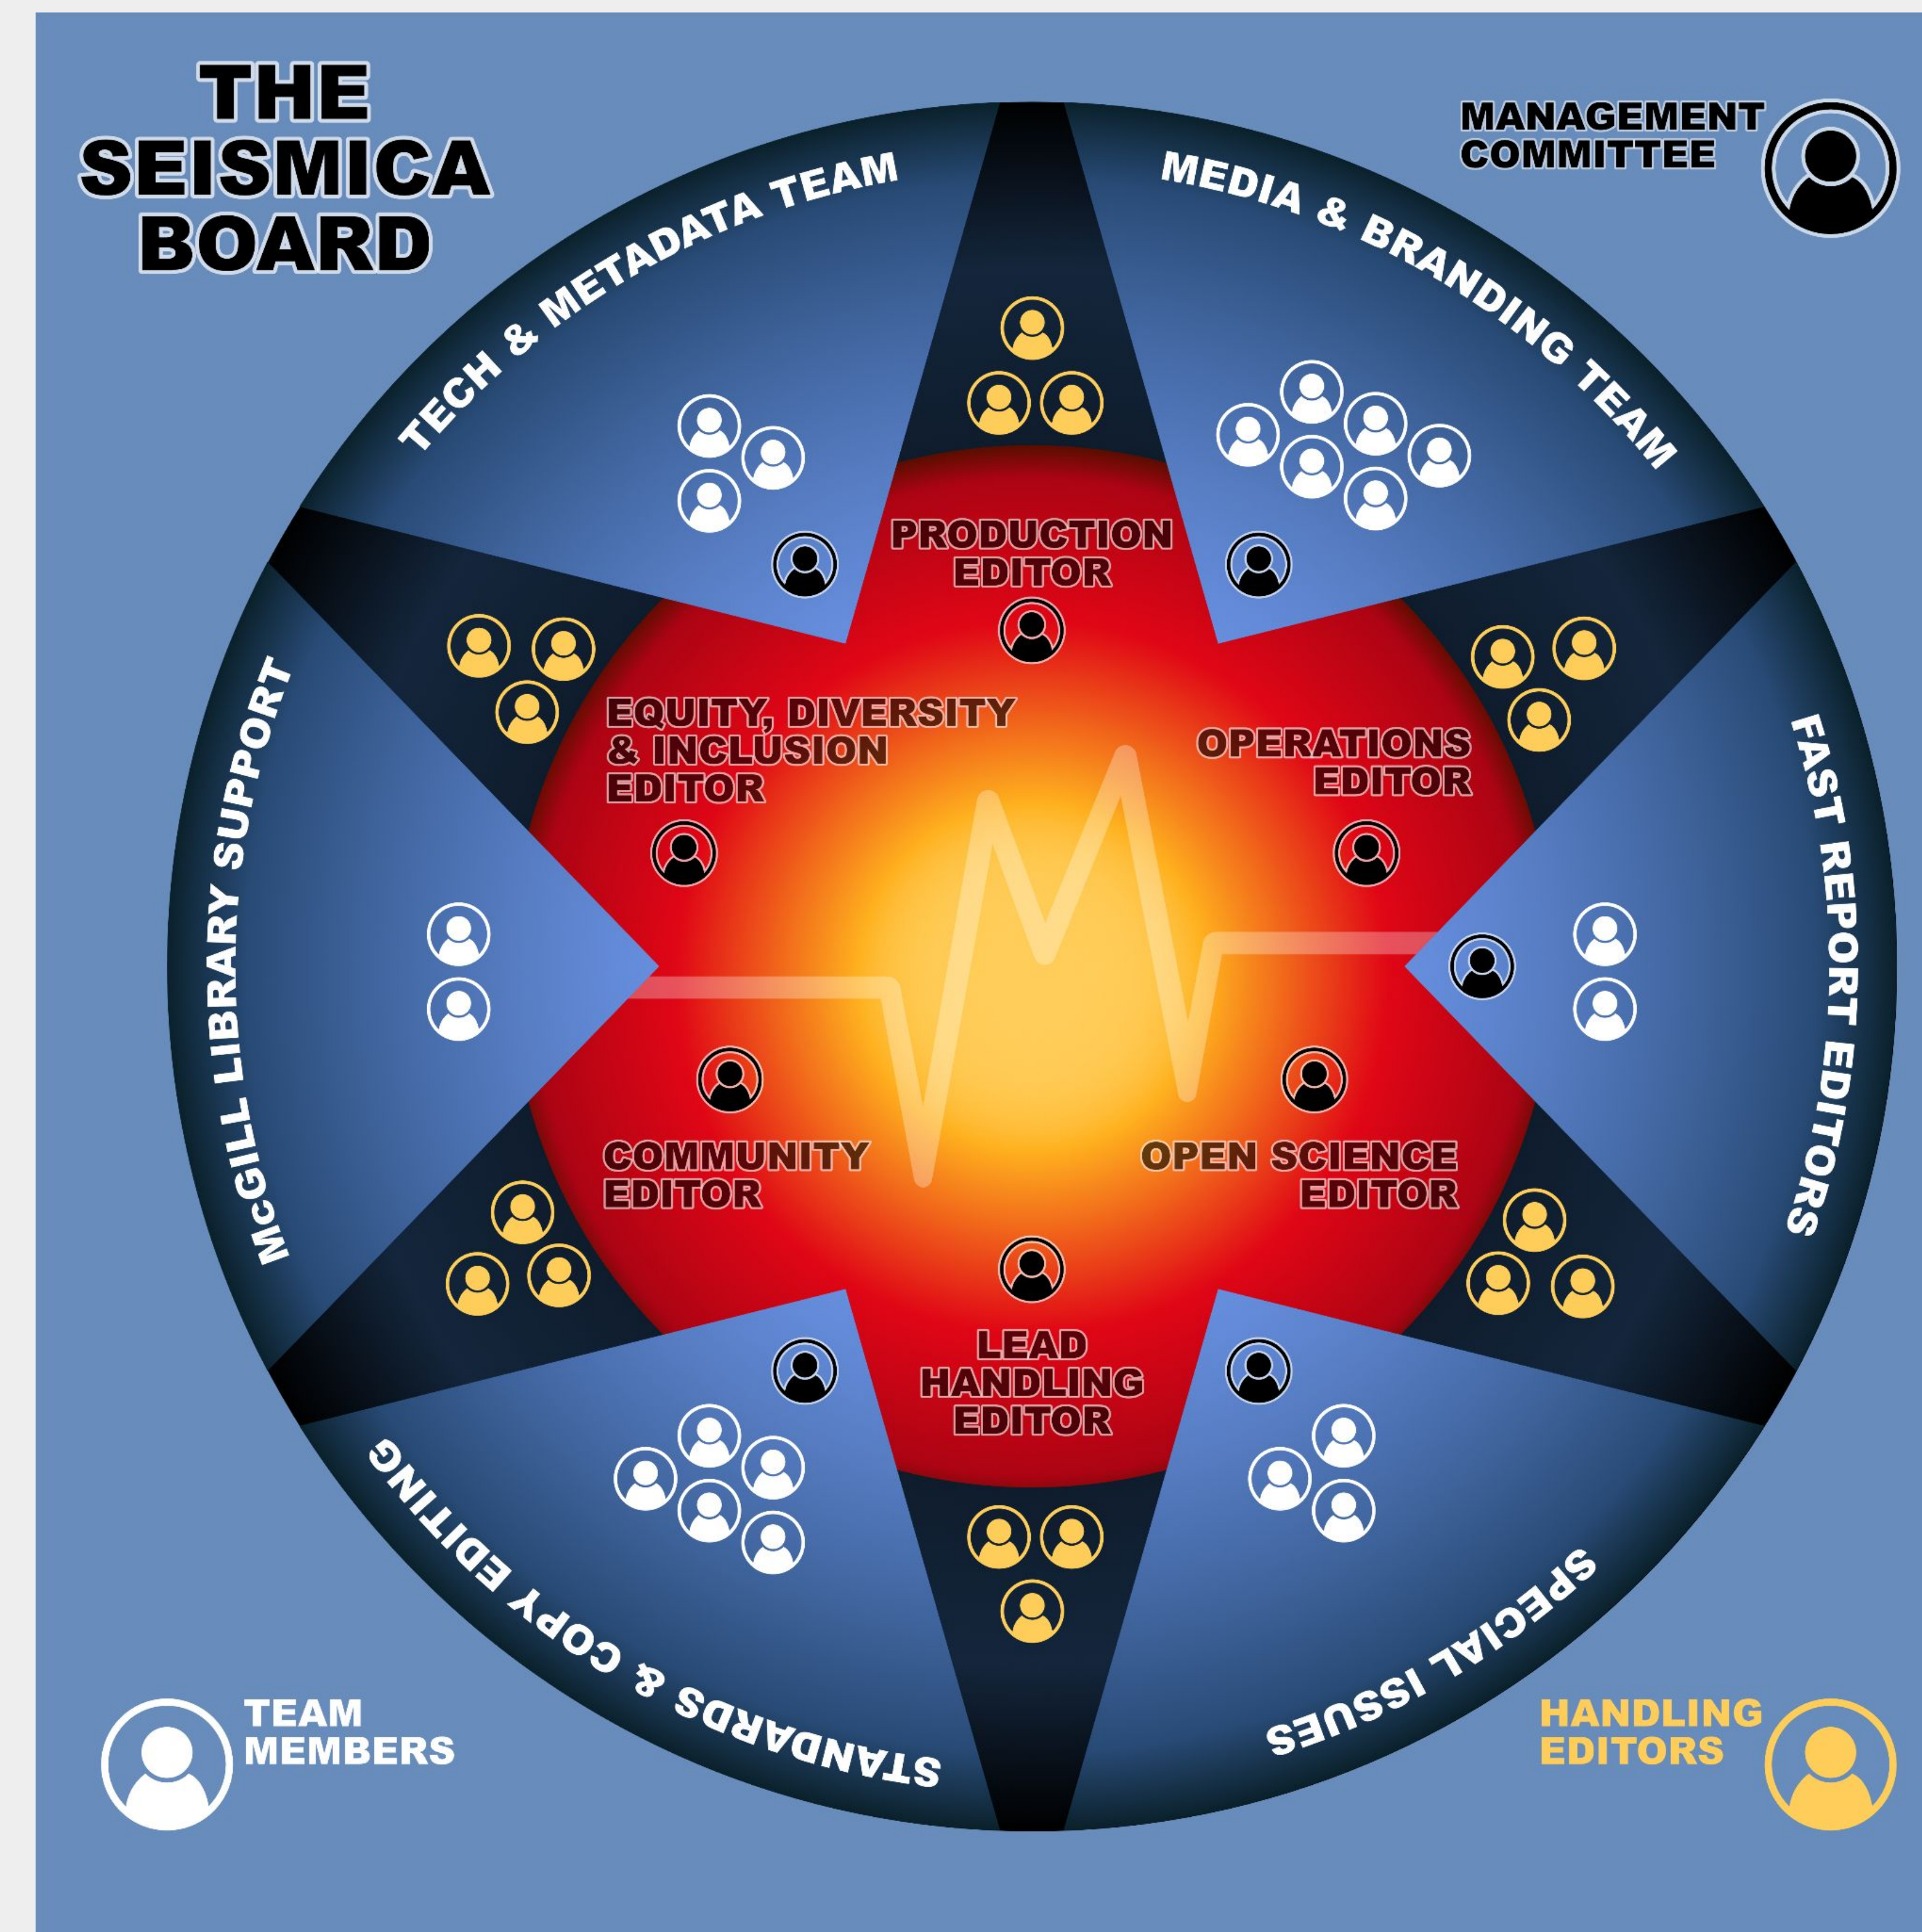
THE SEISMICA BOARD

MANAGEMENT COMMITTEE

TECH & METADATA TEAM

MEDIA & BRANDING TEAM

PRODUCTION EDITOR

EQUITY, DIVERSITY & INCLUSION EDITOR

OPERATIONS EDITOR

McGILL LIBRARY SUPPORT

FAST REPORT EDITORS

COMMUNITY EDITOR

OPEN SCIENCE EDITOR

LEAD HANDLING EDITOR

STANDARDS & COPY EDITING

SPECIAL ISSUES

TEAM MEMBERS

HANDLING EDITORS